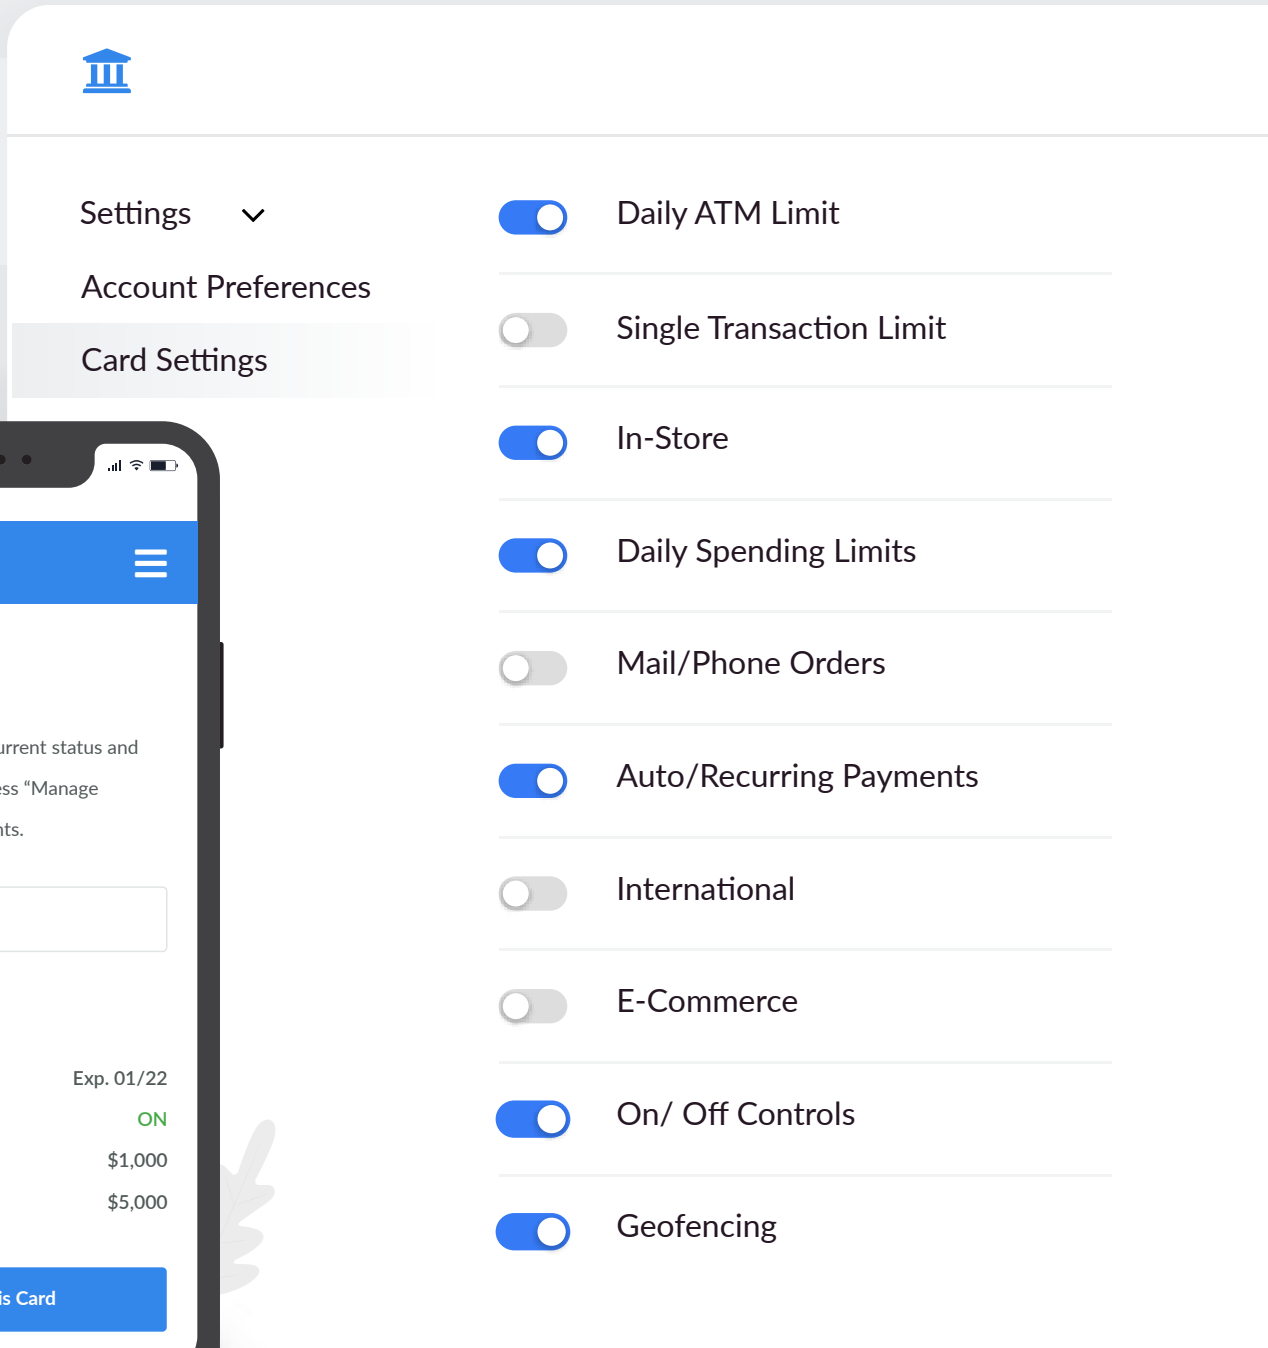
Settings

Account Preferences

Card Settings

urrent status and

ss “Manage

nts.

Exp. 01/22

ON

$1,000

$5,000

is Card

Daily ATM Limit

Single Transaction Limit

In-Store

Daily Spending Limits

Mail/Phone Orders

Auto/Recurring Payments

International

E-Commerce

On/ Off Controls

Geofencing